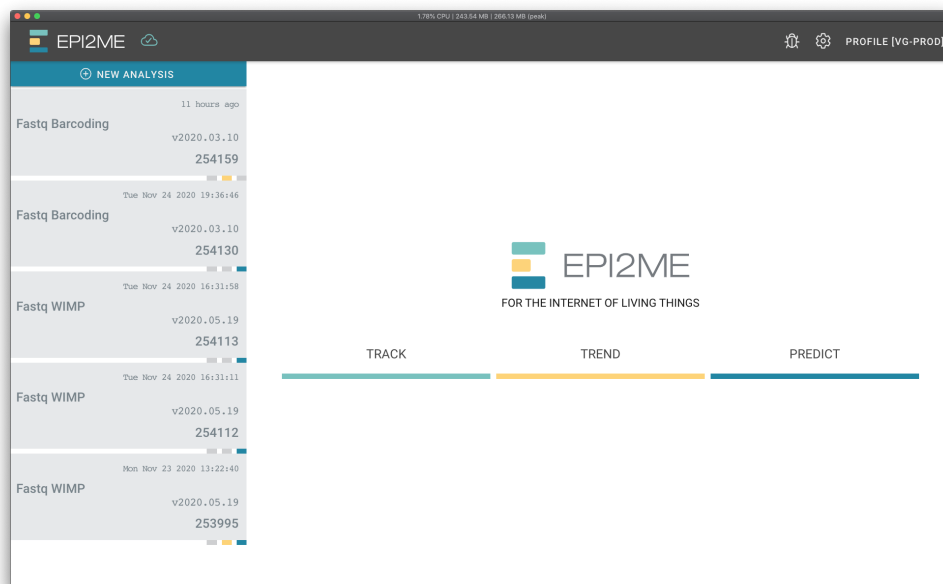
1.78% CPU | 243.54 MB | 266.13 MB (peak)

EPI2ME

PROFILE [VG-PROD]

NEW ANALYSIS

11 hours ago
Fastq Barcoding
v2020.03.10
254159

Tue Nov 24 2020 19:36:46
Fastq Barcoding
v2020.03.10
254130

Tue Nov 24 2020 16:31:58
Fastq WIMP
v2020.05.19
254113

Tue Nov 24 2020 16:31:11
Fastq WIMP
v2020.05.19
254112

Mon Nov 23 2020 13:22:40
Fastq WIMP
v2020.05.19
253995

EPI2ME
FOR THE INTERNET OF LIVING THINGS

TRACK
TREND
PREDICT